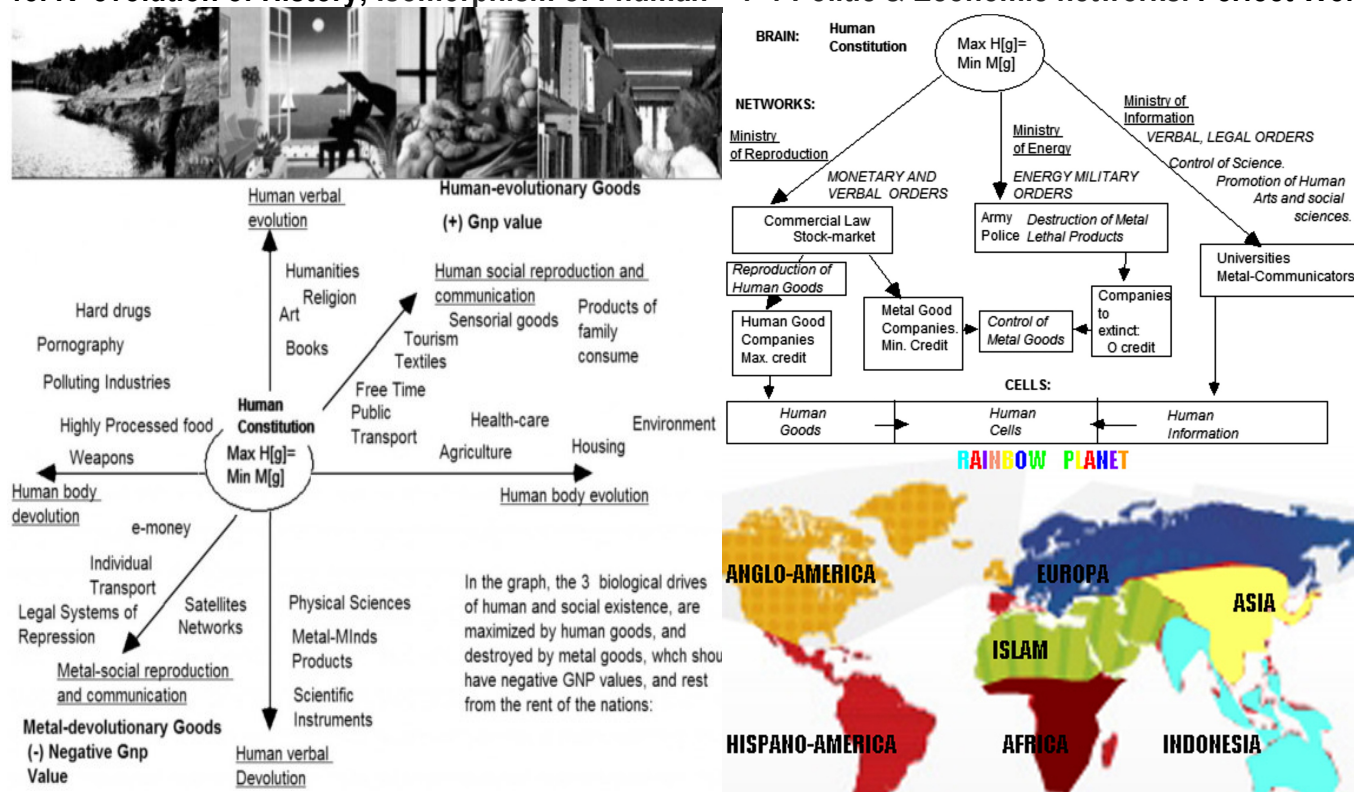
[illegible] evolution of history, isomorphism of Human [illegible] & Economic networks. Perfect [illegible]

Human verbal evolution

Human-evolutionary Goods

(+) Gnp value

Humanities
Religion
Art
Books

Human social reproduction and communication

Sensorial goods

Products of family consume

Tourism
Textiles

Free Time
Public Transport

Hard drugs
Pornography
Polluting Industries
Highly Processed food
Weapons

Human Constitution
Max H[g]= Min M[g]

Health-care
Agriculture
Housing
Environment

Human body devolution

Human body evolution

e-money

Individual Transport

Satellites Networks

Legal Systems of Repression

Physical Sciences
Metal-MInds Products
Scientific Instruments

Metal-social reproduction and communication

Metal-devolutionary Goods
(-) Negative Gnp Value

Human verbal Devolution

In the graph, the 3 biological drives of human and social existence, are maximized by human goods, and destroyed by metal goods, whch shou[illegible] have negative GNP values, and rest from the rent of the nations:

BRAIN: Human Constitution

Max H[g]= Min M[g]

NETWORKS:

Ministry of Reproduction

MONETARY AND VERBAL ORDERS

Ministry of Energy

ENERGY MILITARY ORDERS

Ministry of Information

VERBAL, LEGAL ORDERS

Control of Science. Promotion of Human Arts and social sciences.

Commercial Law Stock-market

Army Police

Destruction of Metal Lethal Products

Universities Metal-Communicators

Reproduction of Human Goods

Human Good Companies Max. credit

Metal Good Companies. Min. Credit

Control of Metal Goods

Companies to extinct: O credit

CELLS:

Human Goods

Human Cells

Human Information

RAINBOW PLANET

ANGLO-AMERICA

EUROPA

ASIA

ISLAM

HISPANO-AMERICA

AFRICA

INDONESIA